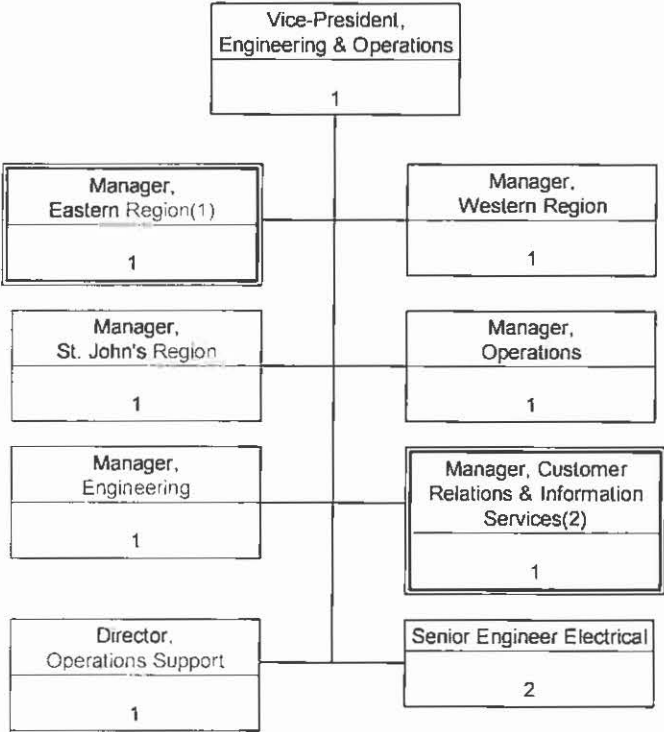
Vice-President, Engineering & Operations

1

Manager, Eastern Region(1)

1

Manager, Western Region

1

Manager, St. John's Region

1

Manager, Operations

1

Manager, Engineering

1

Manager, Customer Relations & Information Services(2)

1

Director, Operations Support

1

Senior Engineer Electrical

2